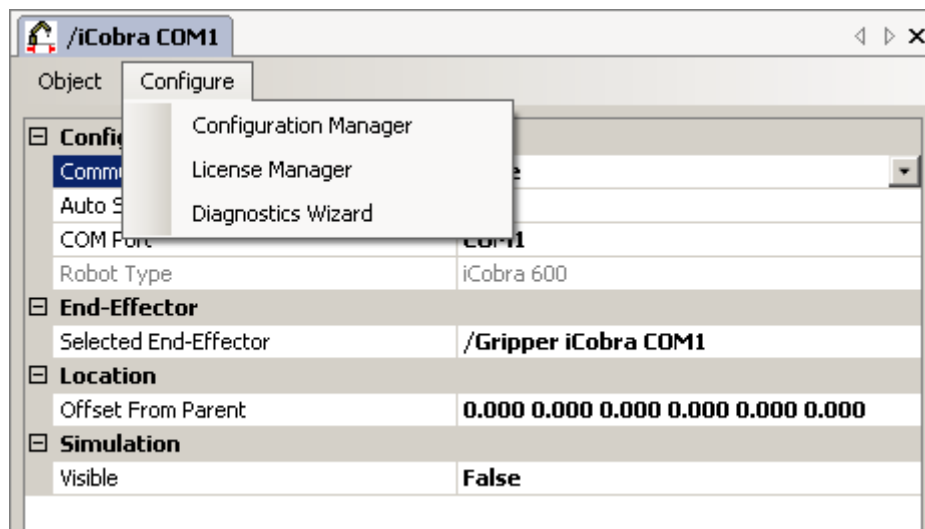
/iCobra COM1

Object Configure

Configuration Manager
License Manager
Diagnostics Wizard

⊟ Config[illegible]
Comm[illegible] | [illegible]e
Auto S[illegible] |
COM Port | COM1
Robot Type | iCobra 600
⊟ End-Effector
Selected End-Effector | /Gripper iCobra COM1
⊟ Location
Offset From Parent | 0.000 0.000 0.000 0.000 0.000 0.000
⊟ Simulation
Visible | False